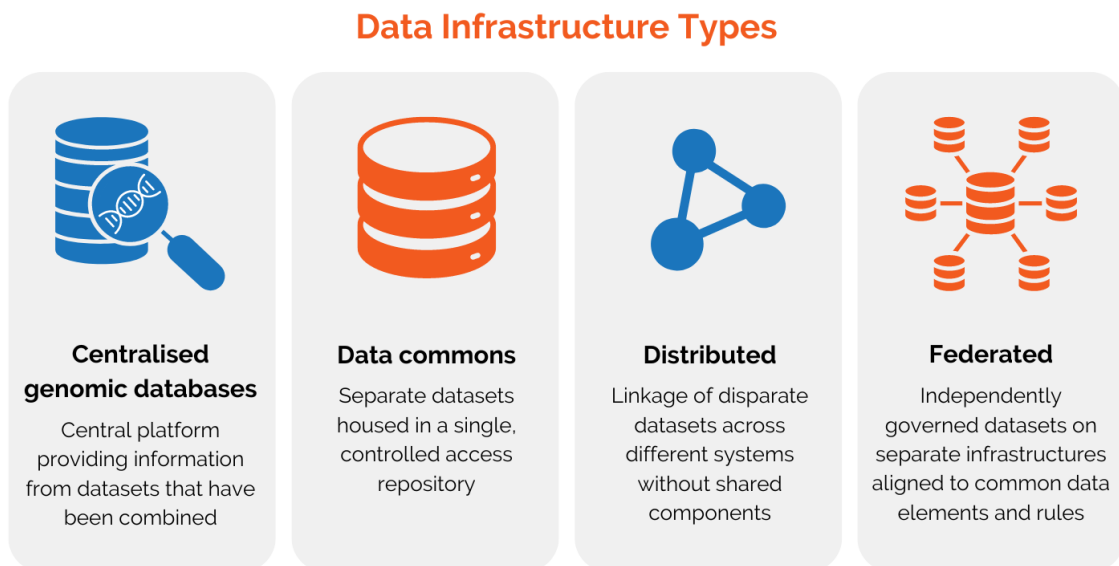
Data Infrastructure Types

Centralised genomic databases

Central platform providing information from datasets that have been combined

Data commons

Separate datasets housed in a single, controlled access repository

Distributed

Linkage of disparate datasets across different systems without shared components

Federated

Independently governed datasets on separate infrastructures aligned to common data elements and rules